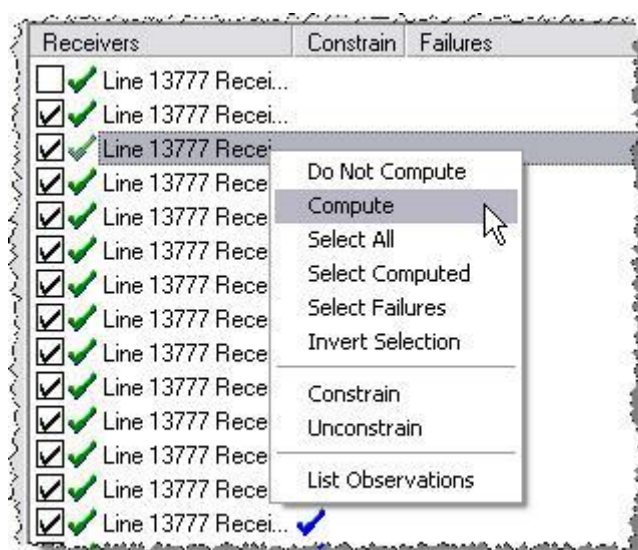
| Receivers | Constrain | Failures |
|---|---|---|
| Line 13777 Recei... | | |
| Line 13777 Recei... | | |
| Line 13777 Recei | | |
| Line 13777 Rece | | |
| Line 13777 Rece | | |
| Line 13777 Rece | | |
| Line 13777 Rece | | |
| Line 13777 Rece | | |
| Line 13777 Rece | | |
| Line 13777 Rece | | |
| Line 13777 Rece | | |
| Line 13777 Rece | | |
| Line 13777 Rece | | |
| Line 13777 Recei... | | |

Do Not Compute
Compute
Select All
Select Computed
Select Failures
Invert Selection
Constrain
Unconstrain
List Observations